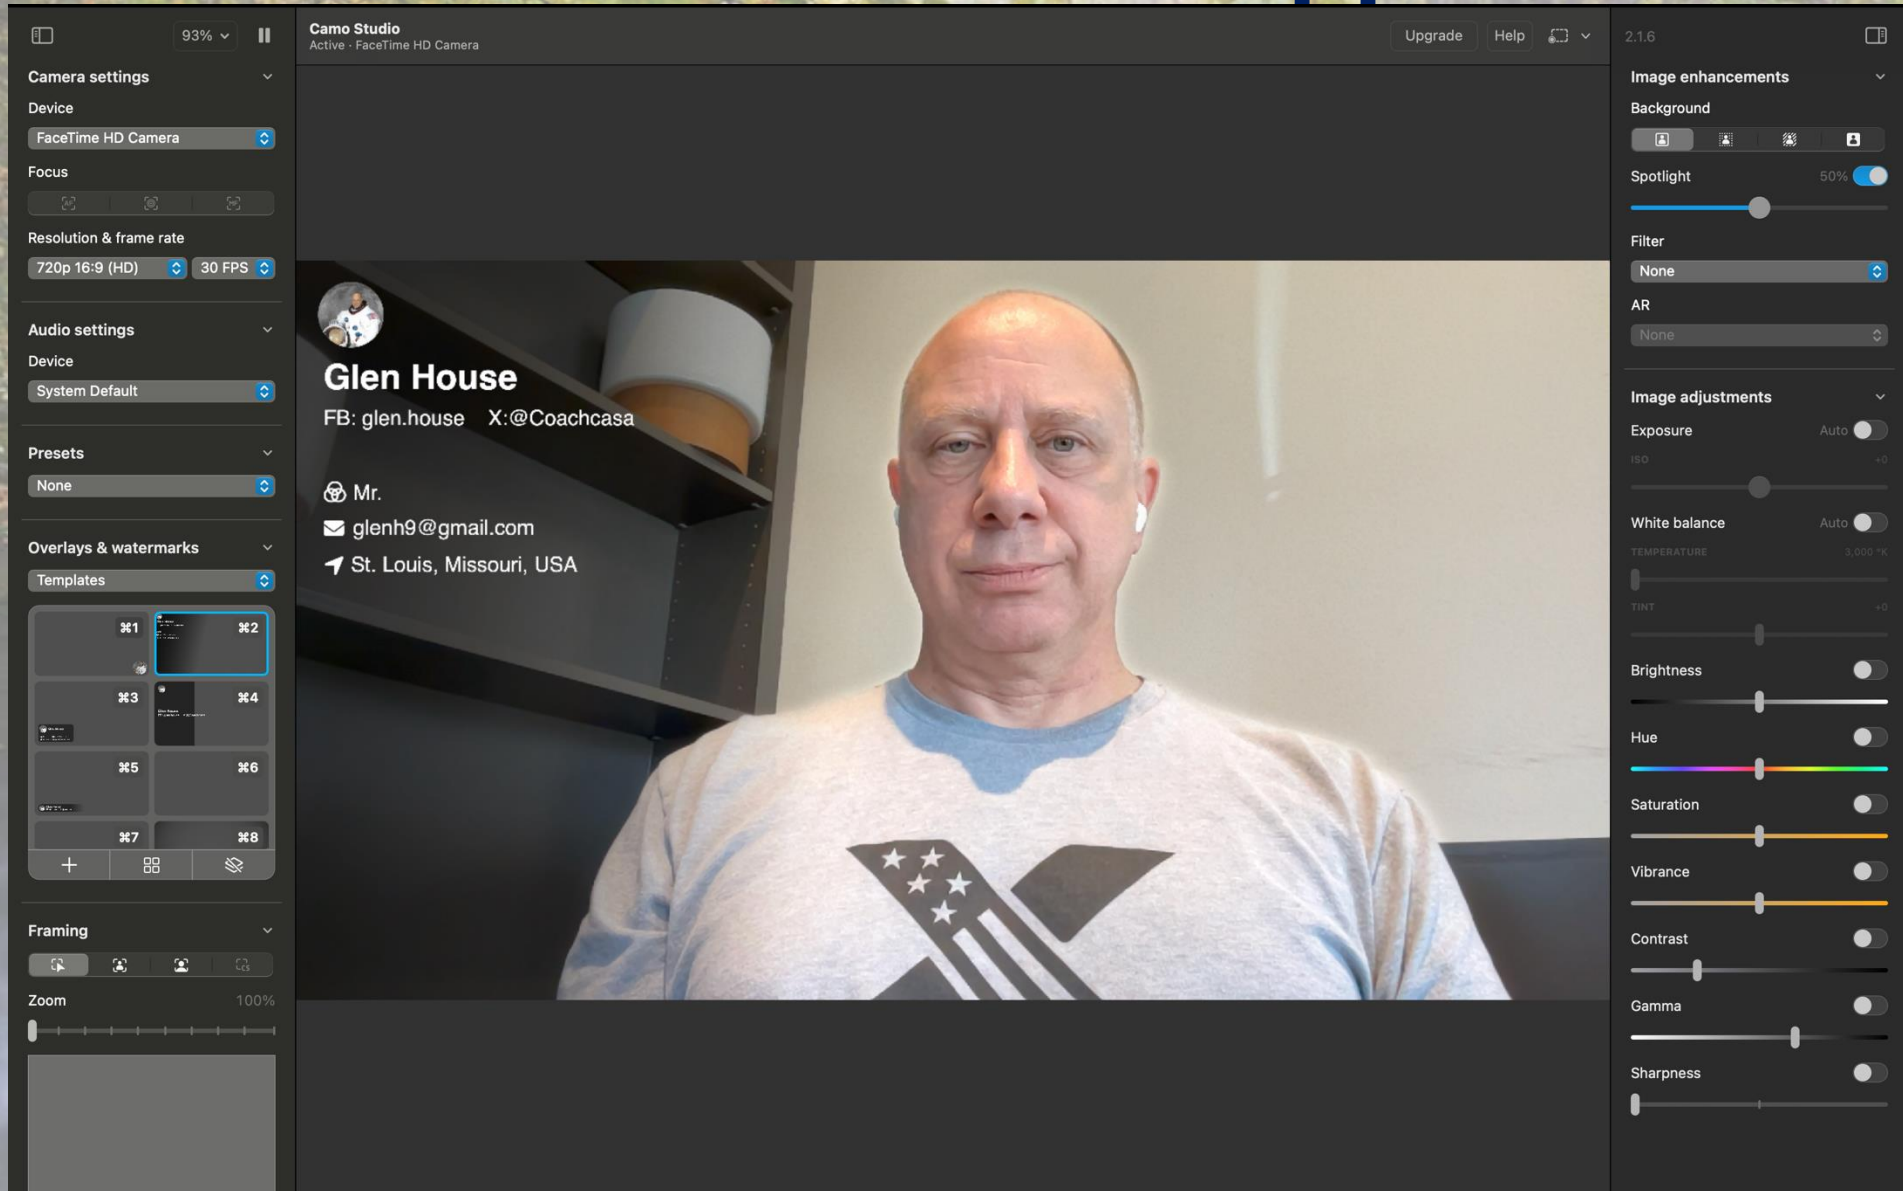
93%

Camera settings

Device

FaceTime HD Camera

Focus

Resolution & frame rate

720p 16:9 (HD)

30 FPS

Audio settings

Device

System Default

Presets

None

Overlays & watermarks

Templates

⌘1 ⌘2 ⌘3 ⌘4 ⌘5 ⌘6 ⌘7 ⌘8

Framing

Zoom 100%

Camo Studio
Active · FaceTime HD Camera

Upgrade Help

Glen House
FB: glen.house X:@Coachcasa

Mr.
glenh9@gmail.com
St. Louis, Missouri, USA

2.1.6

Image enhancements

Background

Spotlight 50%

Filter

None

AR

None

Image adjustments

Exposure Auto

ISO +0

White balance Auto

TEMPERATURE 3,000 °K

TINT +0

Brightness

Hue

Saturation

Vibrance

Contrast

Gamma

Sharpness